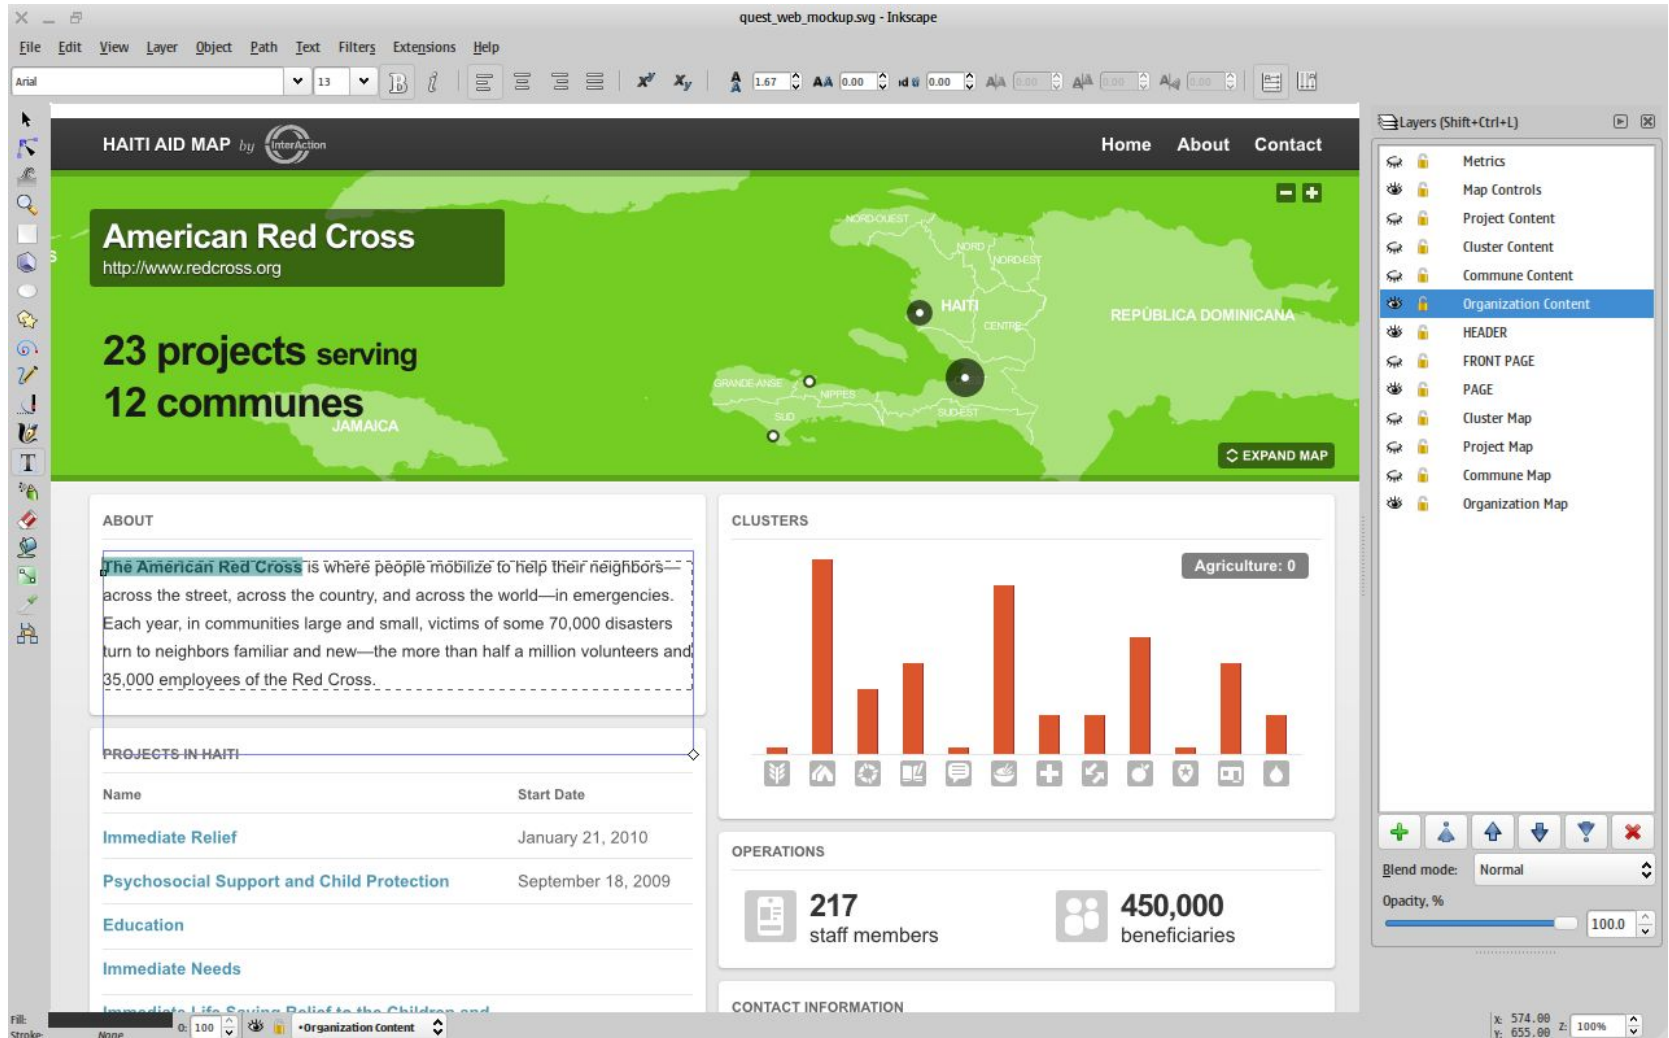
quest_web_mockup.svg - Inkscape

File Edit View Layer Object Path Text Filters Extensions Help

Arial 13 1.67 0.00 0.00

HAITI AID MAP by InterAction

Home About Contact

American Red Cross
http://www.redcross.org

23 projects serving
12 communes

NORD-OUEST NORD NORD-EST HAITI CENTRE REPÚBLICA DOMINICANA GRANDE-ANSE NIPPES SUD SUD-EST JAMAICA

EXPAND MAP

ABOUT

The American Red Cross is where people mobilize to help their neighbors—across the street, across the country, and across the world—in emergencies. Each year, in communities large and small, victims of some 70,000 disasters turn to neighbors familiar and new—the more than half a million volunteers and 35,000 employees of the Red Cross.

PROJECTS IN HAITI

| Name | Start Date |
|---|---|
| Immediate Relief | January 21, 2010 |
| Psychosocial Support and Child Protection | September 18, 2009 |
| Education | |
| Immediate Needs | |
| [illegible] | |

CLUSTERS

Agriculture: 0

OPERATIONS

217
staff members

450,000
beneficiaries

CONTACT INFORMATION

Layers (Shift+Ctrl+L)

Metrics
Map Controls
Project Content
Cluster Content
Commune Content
Organization Content
HEADER
FRONT PAGE
PAGE
Cluster Map
Project Map
Commune Map
Organization Map

Blend mode: Normal
Opacity, %
100.0

Fill:
Stroke: None
O: 100
•Organization Content

X: 574.00
Y: 655.00
Z: 100%